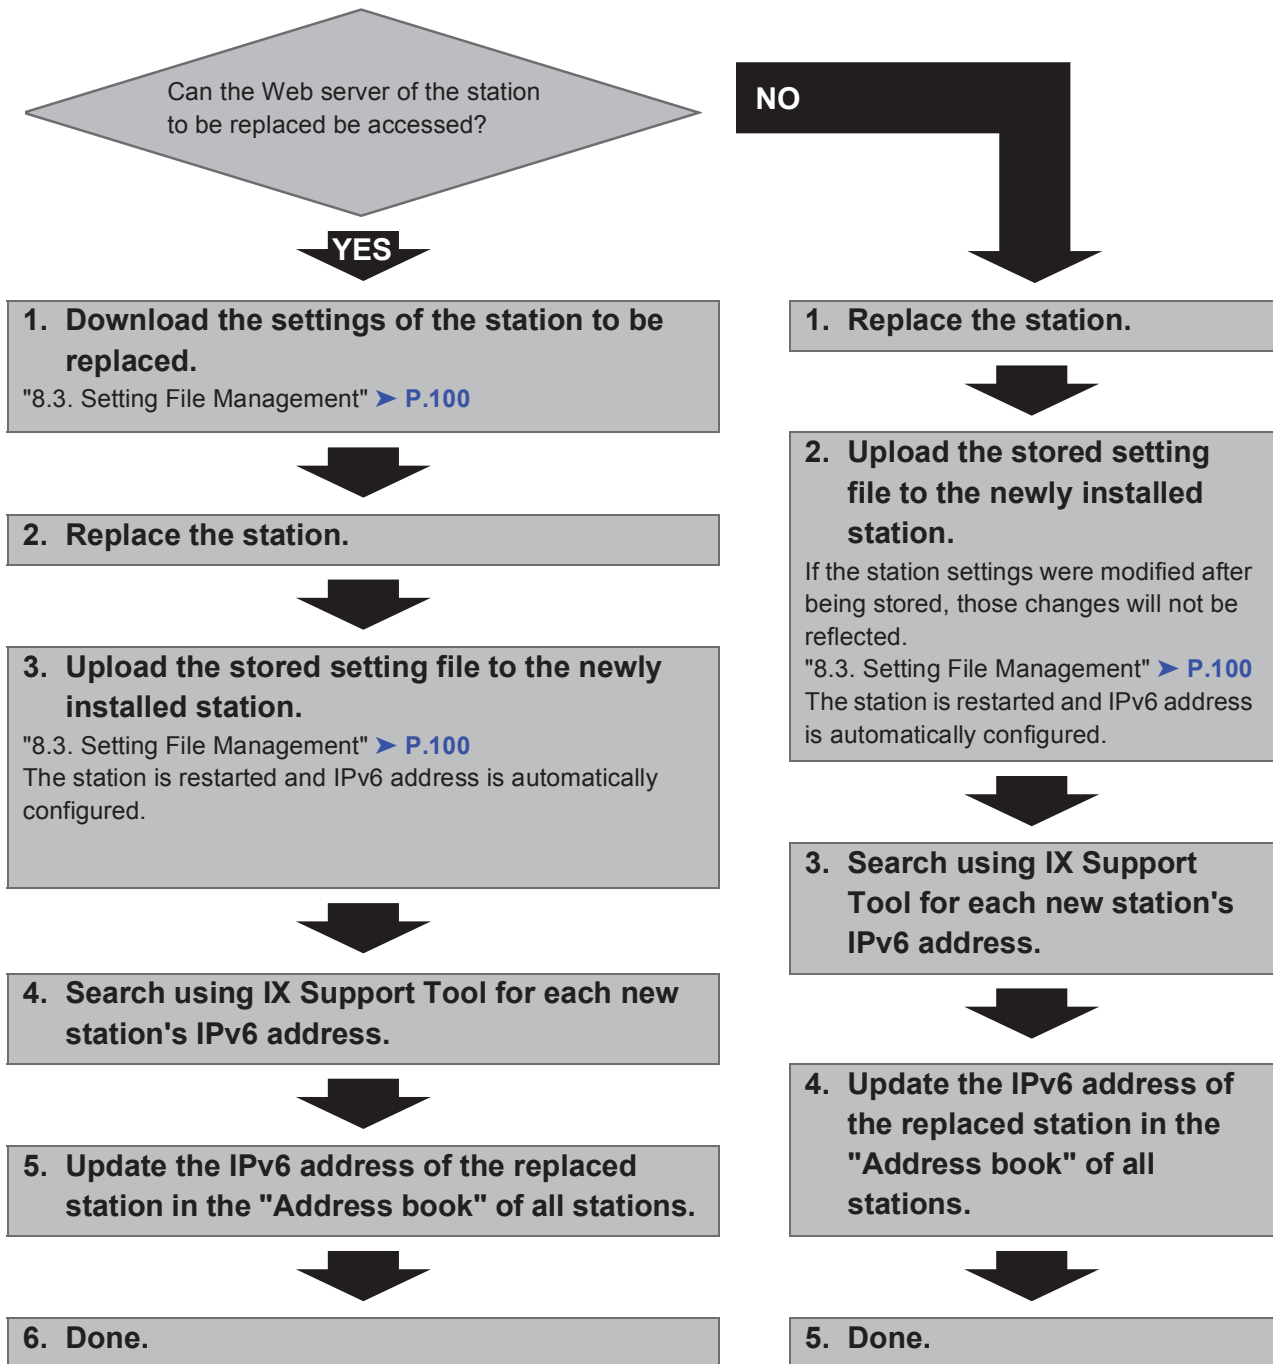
Can the Web server of the station to be replaced be accessed?

NO

YES

1. Download the settings of the station to be replaced.
"8.3. Setting File Management" ➤ P.100

2. Replace the station.

3. Upload the stored setting file to the newly installed station.
"8.3. Setting File Management" ➤ P.100
The station is restarted and IPv6 address is automatically configured.

4. Search using IX Support Tool for each new station's IPv6 address.

5. Update the IPv6 address of the replaced station in the "Address book" of all stations.

6. Done.

1. Replace the station.

2. Upload the stored setting file to the newly installed station.
If the station settings were modified after being stored, those changes will not be reflected.
"8.3. Setting File Management" ➤ P.100
The station is restarted and IPv6 address is automatically configured.

3. Search using IX Support Tool for each new station's IPv6 address.

4. Update the IPv6 address of the replaced station in the "Address book" of all stations.

5. Done.